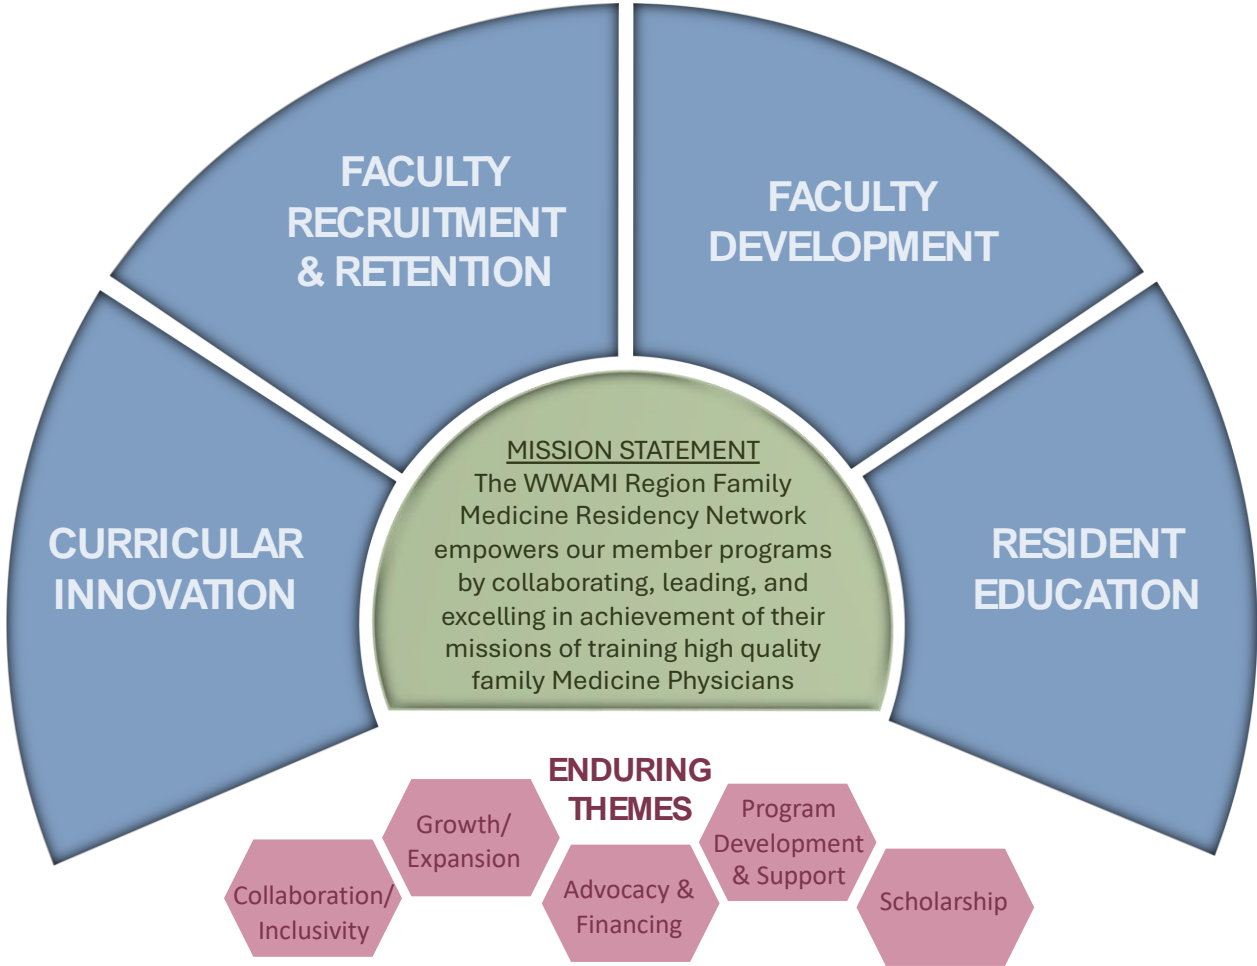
CURRICULAR INNOVATION

FACULTY RECRUITMENT & RETENTION

FACULTY DEVELOPMENT

RESIDENT EDUCATION

MISSION STATEMENT
The WWAMI Region Family Medicine Residency Network empowers our member programs by collaborating, leading, and excelling in achievement of their missions of training high quality family Medicine Physicians

ENDURING THEMES

Collaboration/ Inclusivity

Growth/ Expansion

Advocacy & Financing

Program Development & Support

Scholarship